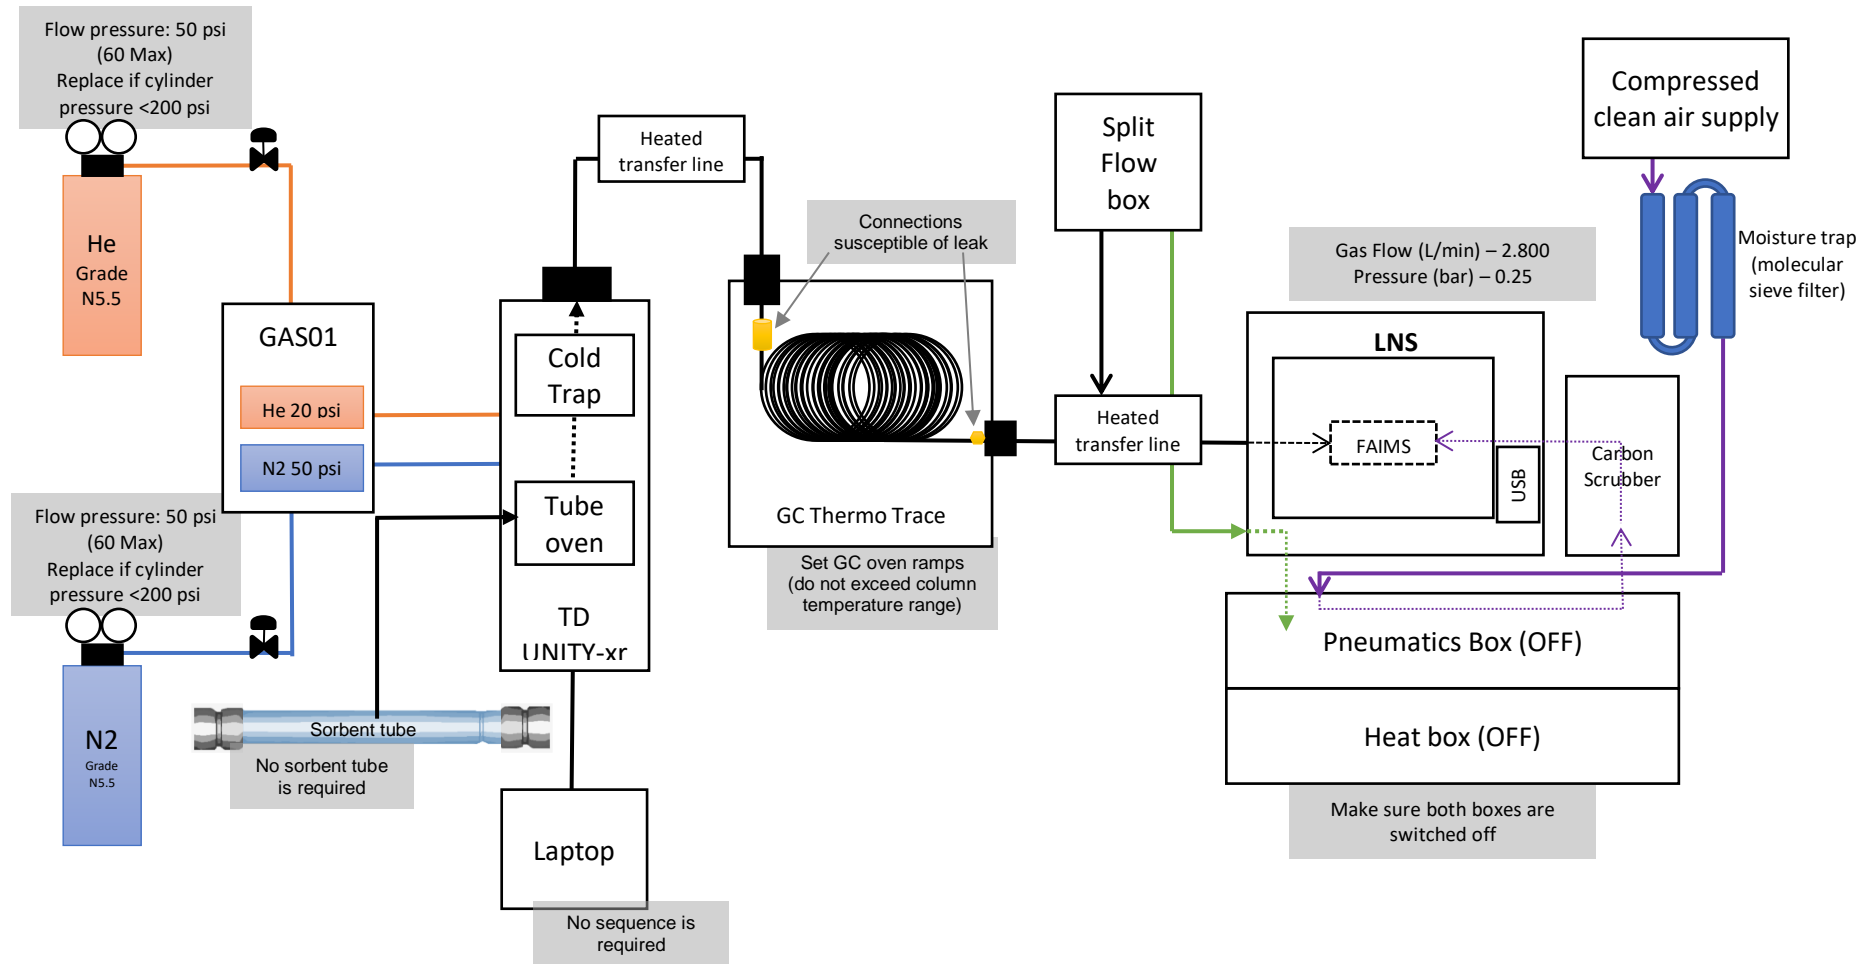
Flow pressure: 50 psi (60 Max) Replace if cylinder pressure <200 psi

He
Grade
N5.5

GAS01

He 20 psi

N2 50 psi

Flow pressure: 50 psi (60 Max) Replace if cylinder pressure <200 psi

N2
Grade
N5.5

Sorbent tube

No sorbent tube is required

Heated transfer line

Cold Trap

Tube oven

TD UNITY-xr

Laptop

No sequence is required

Connections susceptible of leak

GC Thermo Trace

Set GC oven ramps (do not exceed column temperature range)

Split Flow box

Heated transfer line

Gas Flow (L/min) – 2.800
Pressure (bar) – 0.25

LNS

FAIMS

USB

Compressed clean air supply

Moisture trap (molecular sieve filter)

Carbon Scrubber

Pneumatics Box (OFF)

Heat box (OFF)

Make sure both boxes are switched off